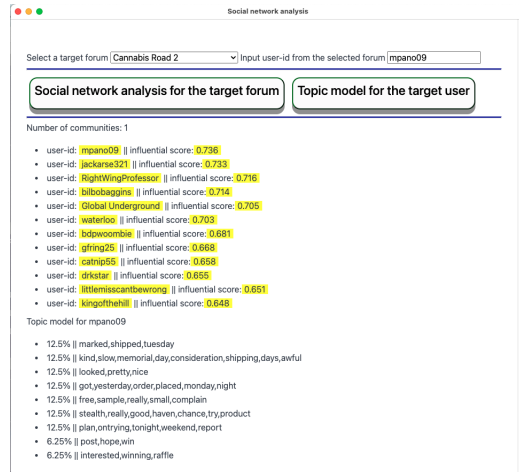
Social network analysis

Select a target forum Cannabis Road 2 Input user-id from the selected forum mpano09

Social network analysis for the target forum

Topic model for the target user

Number of communities: 1

- user-id: mpano09 || influential score: 0.736
- user-id: jackarse321 || influential score: 0.733
- user-id: RightWingProfessor || influential score: 0.716
- user-id: bilbobaggins || influential score: 0.714
- user-id: Global Underground || influential score: 0.705
- user-id: waterloo || influential score: 0.703
- user-id: bdpwoombie || influential score: 0.681
- user-id: gfring25 || influential score: 0.668
- user-id: catnip55 || influential score: 0.658
- user-id: drkstar || influential score: 0.655
- user-id: littlemisscantbewrong || influential score: 0.651
- user-id: kingofthehill || influential score: 0.648

Topic model for mpano09

- 12.5% || marked,shipped,tuesday
- 12.5% || kind,slow,memorial,day,consideration,shipping,days,awful
- 12.5% || looked,pretty,nice
- 12.5% || got,yesterday,order,placed,monday,night
- 12.5% || free,sample,really,small,complain
- 12.5% || stealth,really,good,haven,chance,try,product
- 12.5% || plan,ontrying,tonight,weekend,report
- 6.25% || post,hope,win
- 6.25% || interested,winning,raffle